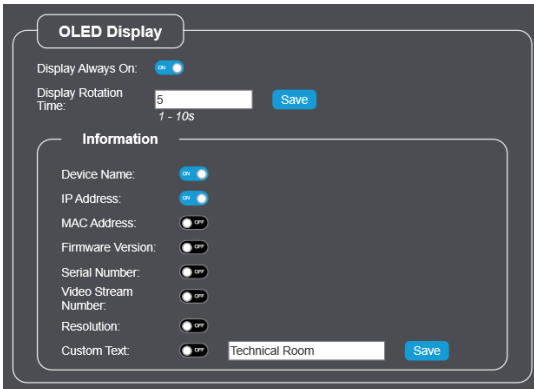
OLED Display

Display Always On: ON

Display Rotation Time: 5 Save
1 - 10s

Information

Device Name: ON
IP Address: ON
MAC Address: OFF
Firmware Version: OFF
Serial Number: OFF
Video Stream Number: OFF
Resolution: OFF
Custom Text: OFF Technical Room Save